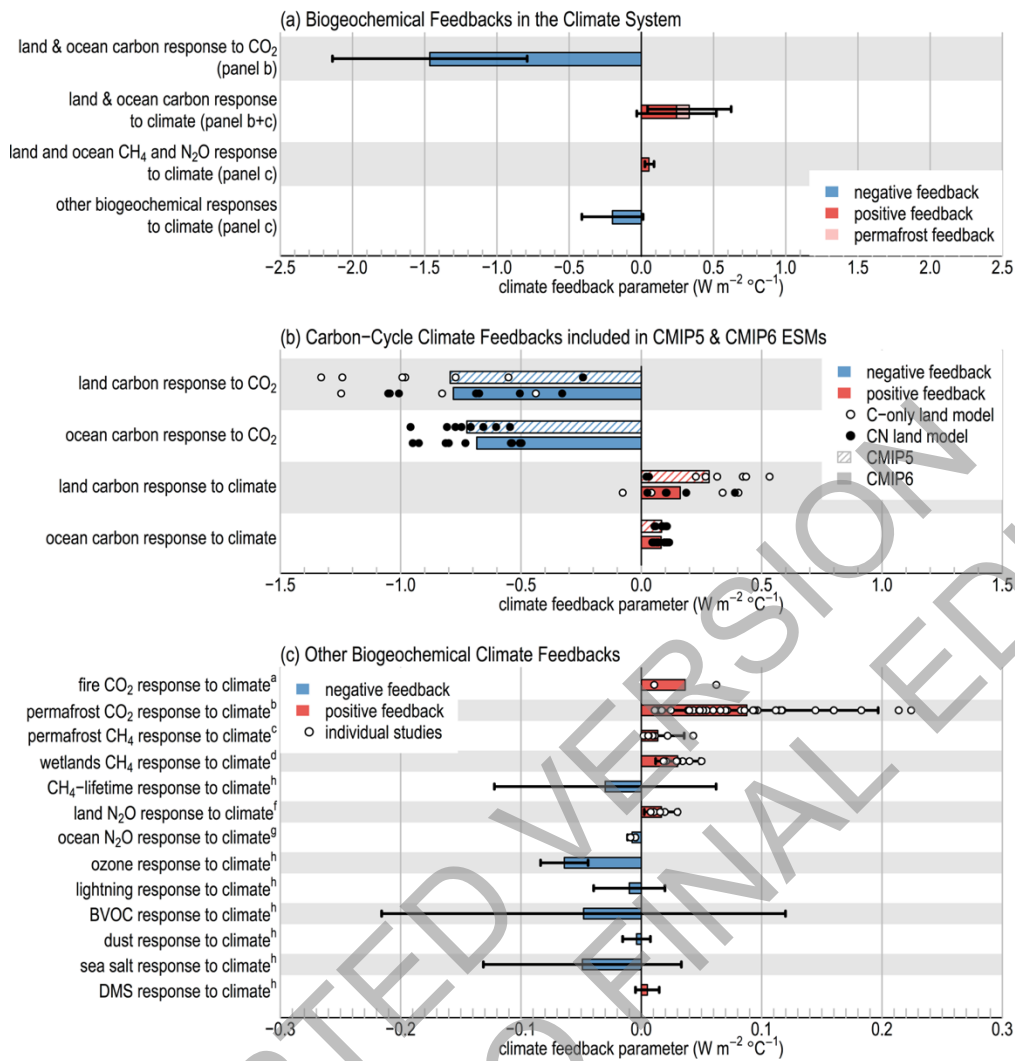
(a) Biogeochemical Feedbacks in the Climate System

land & ocean carbon response to $CO_2$ (panel b)
land & ocean carbon response to climate (panel b+c)
land and ocean $CH_4$ and $N_2O$ response to climate (panel c)
other biogeochemical responses to climate (panel c)

negative feedback
positive feedback
permafrost feedback

−2.5 −2.0 −1.5 −1.0 −0.5 0.0 0.5 1.0 1.5 2.0 2.5
climate feedback parameter (W $m^{-2}$ °$C^{-1}$)

(b) Carbon−Cycle Climate Feedbacks included in CMIP5 & CMIP6 ESMs

land carbon response to $CO_2$
ocean carbon response to $CO_2$
land carbon response to climate
ocean carbon response to climate

negative feedback
positive feedback
C−only land model
CN land model
CMIP5
CMIP6

−1.5 −1.0 −0.5 0.0 0.5 1.0 1.5
climate feedback parameter (W $m^{-2}$ °$C^{-1}$)

(c) Other Biogeochemical Climate Feedbacks

fire $CO_2$ response to climate$^a$
permafrost $CO_2$ response to climate$^b$
permafrost $CH_4$ response to climate$^c$
wetlands $CH_4$ response to climate$^d$
$CH_4$−lifetime response to climate$^h$
land $N_2O$ response to climate$^f$
ocean $N_2O$ response to climate$^g$
ozone response to climate$^h$
lightning response to climate$^h$
BVOC response to climate$^h$
dust response to climate$^h$
sea salt response to climate$^h$
DMS response to climate$^h$

negative feedback
positive feedback
individual studies

−0.3 −0.2 −0.1 0.0 0.1 0.2 0.3
climate feedback parameter (W $m^{-2}$ °$C^{-1}$)

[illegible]TED VERSION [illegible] FINAL ED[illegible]